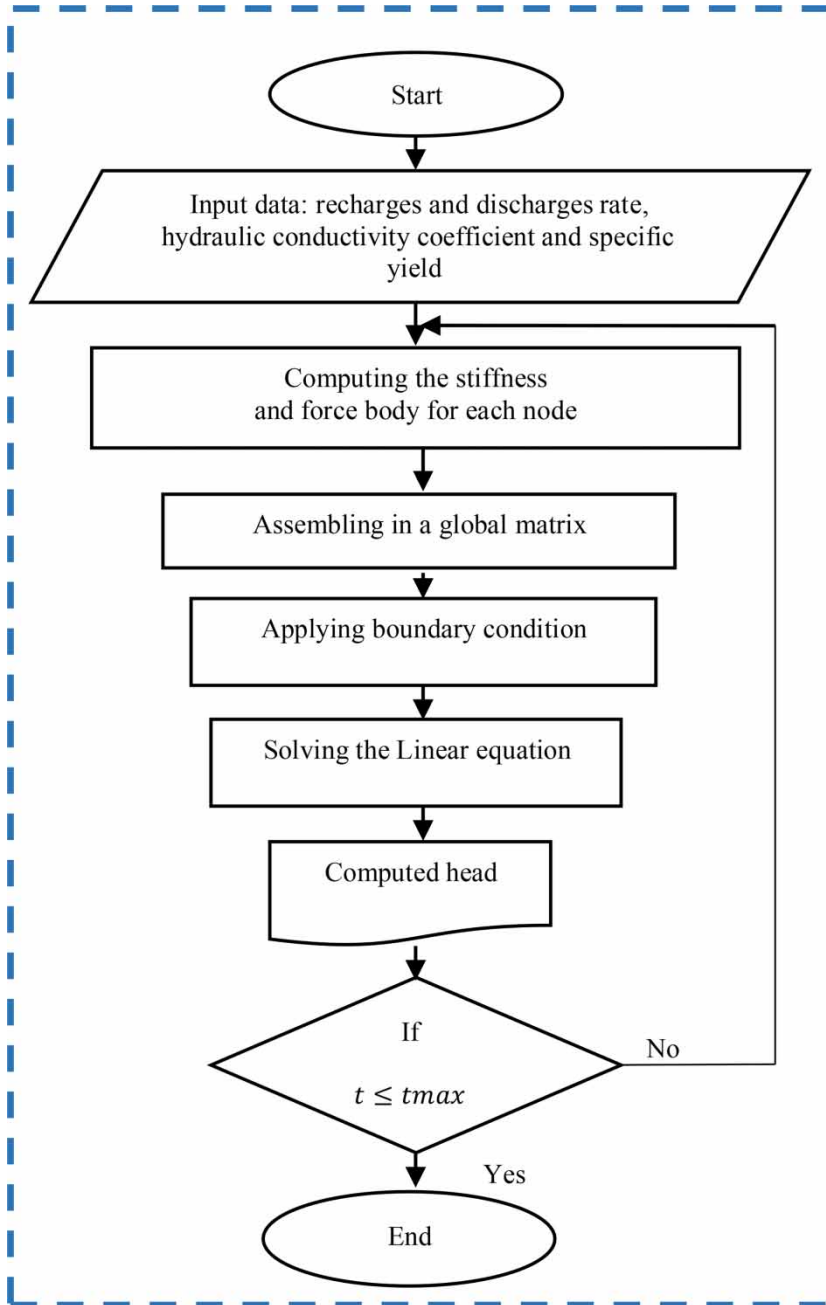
Start

Input data: recharges and discharges rate, hydraulic conductivity coefficient and specific yield

Computing the stiffness and force body for each node

Assembling in a global matrix

Applying boundary condition

Solving the Linear equation

Computed head

If

$t \leq tmax$

No

Yes

End